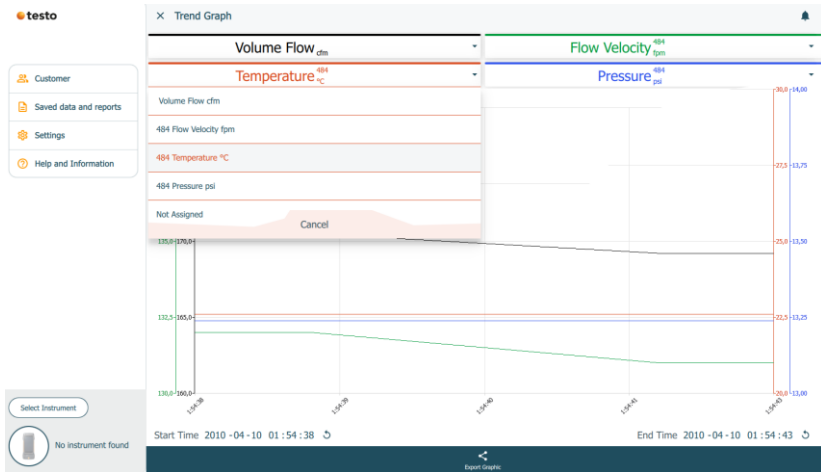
testo

× Trend Graph

Volume Flow $_{cfm}$

Flow Velocity $^{484}_{fpm}$

Temperature $^{484}_{°C}$

Pressure $^{484}_{psi}$

Customer

Saved data and reports

Settings

Help and Information

Volume Flow cfm

484 Flow Velocity fpm

484 Temperature °C

484 Pressure psi

Not Assigned

Cancel

-30,0 -14,00

-27,5 -13,75

-25,0 -13,50

-22,5 -13,25

-20,0 -13,00

135,0-170,0

132,5-165,0

130,0-160,0

1:54:38

1:54:39

1:54:40

1:54:41

1:54:43

Select Instrument

No instrument found

Start Time 2010 - 04 - 10 01 : 54 : 38

End Time 2010 - 04 - 10 01 : 54 : 43

Export Graphic